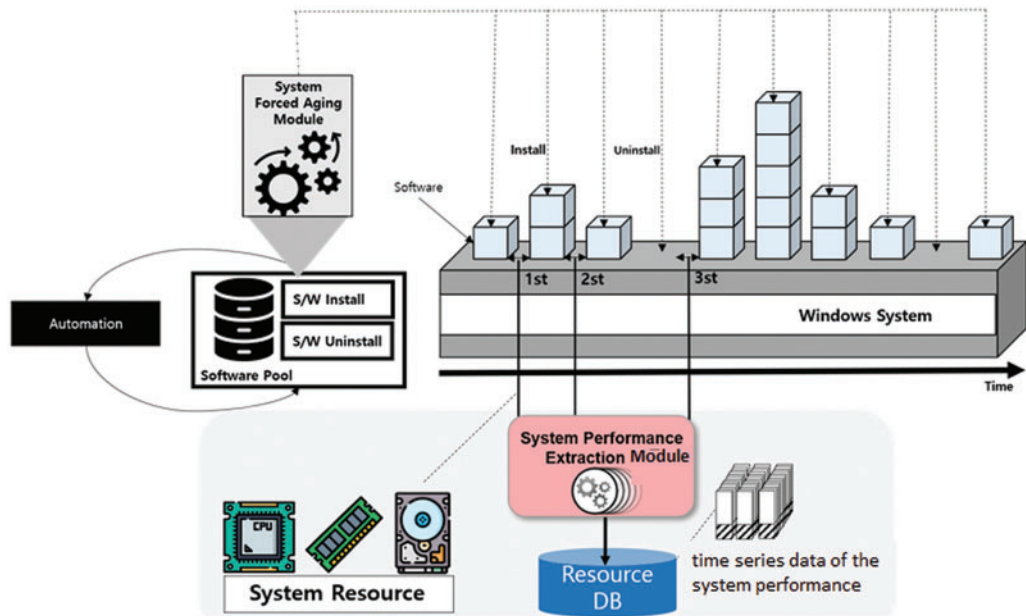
System Forced Aging Module

Install

Uninstall

Software

1st

2st

3st

Automation

S/W Install

S/W Uninstall

Software Pool

Windows System

Time

System Performance Extraction Module

CPU

System Resource

Resource DB

time series data of the system performance